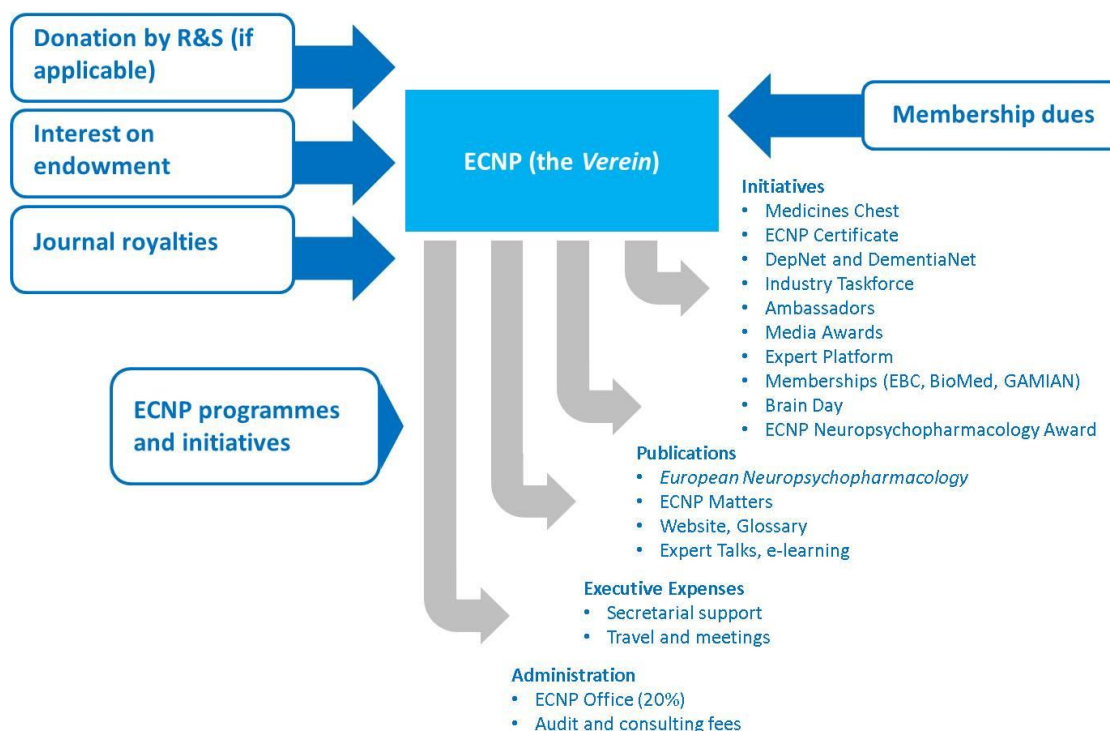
Donation by R&S (if applicable)

Interest on endowment

Journal royalties

Membership dues

ECNP (the *Verein*)

Initiatives
• Medicines Chest
• ECNP Certificate
• DepNet and DementiaNet
• Industry Taskforce
• Ambassadors
• Media Awards
• Expert Platform
• Memberships (EBC, BioMed, GAMIAN)
• Brain Day
• ECNP Neuropsychopharmacology Award

ECNP programmes and initiatives

Publications
• *European Neuropsychopharmacology*
• ECNP Matters
• Website, Glossary
• Expert Talks, e-learning

Executive Expenses
• Secretarial support
• Travel and meetings

Administration
• ECNP Office (20%)
• Audit and consulting fees